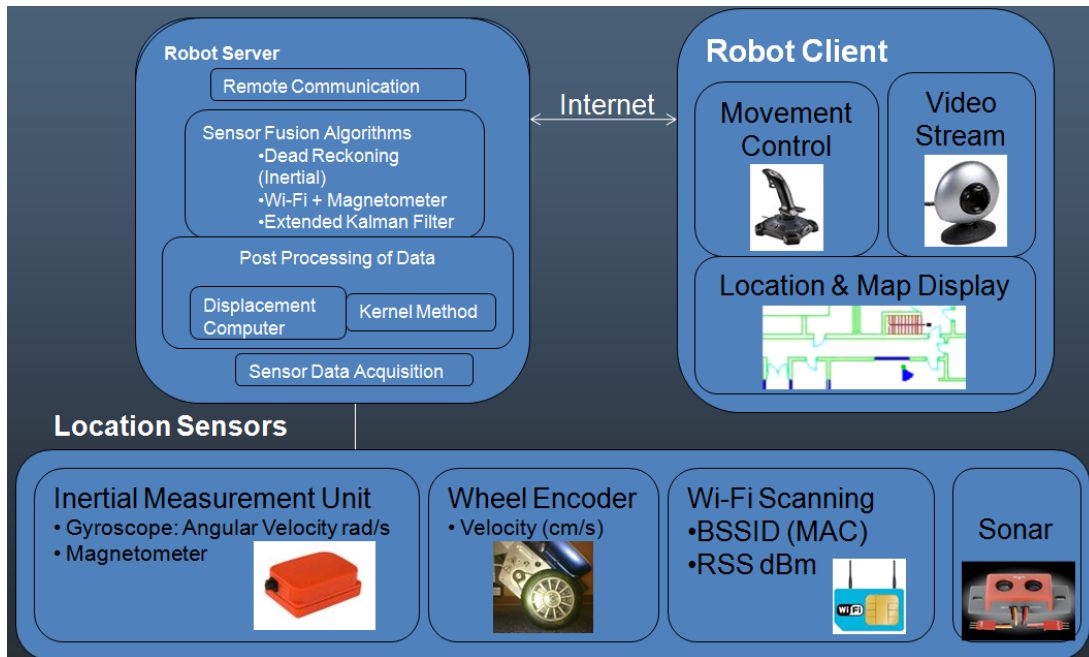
Robot Server

Remote Communication

Sensor Fusion Algorithms
•Dead Reckoning (Inertial)
•Wi-Fi + Magnetometer
•Extended Kalman Filter

Post Processing of Data

Displacement Computer

Kernel Method

Sensor Data Acquisition

Internet

Robot Client

Movement Control

Video Stream

Location & Map Display

Location Sensors

Inertial Measurement Unit
• Gyroscope: Angular Velocity rad/s
• Magnetometer

Wheel Encoder
• Velocity (cm/s)

Wi-Fi Scanning
•BSSID (MAC)
•RSS dBm

WiFi

Sonar